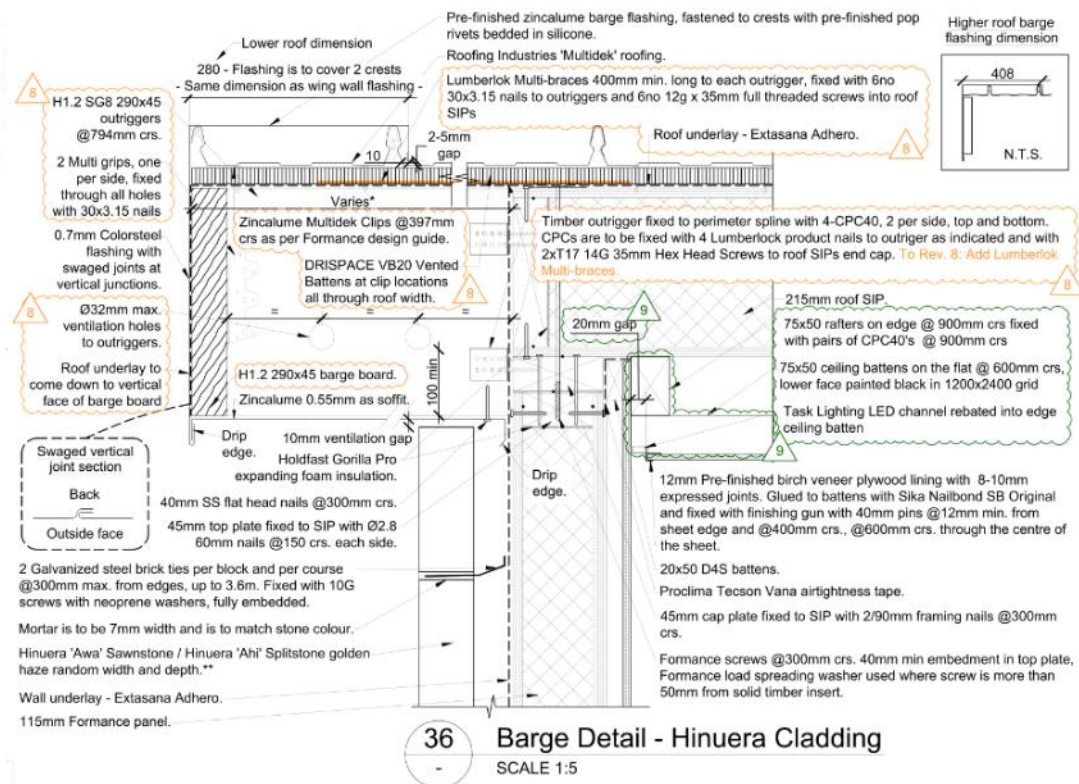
Pre-finished zincalume barge flashing, fastened to crests with pre-finished pop rivets bedded in silicone.

Higher roof barge flashing dimension

408

N.T.S.

Lower roof dimension

280 - Flashing is to cover 2 crests - Same dimension as wing wall flashing -

Roofing Industries 'Multidek' roofing.

8

H1.2 SG8 290x45 outriggers @794mm crs.

Lumberlok Multi-braces 400mm min. long to each outrigger, fixed with 6no 30x3.15 nails to outriggers and 6no 12g x 35mm full threaded screws into roof SIPs

2-5mm gap

10

Roof underlay - Extasana Adhero.

8

2 Multi grips, one per side, fixed through all holes with 30x3.15 nails

Varies*

Zincalume Multidek Clips @397mm crs as per Formance design guide.

Timber outrigger fixed to perimeter spline with 4-CPC40, 2 per side, top and bottom. CPCs are to be fixed with 4 Lumberlock product nails to outrigger as indicated and with 2xT17 14G 35mm Hex Head Screws to roof SIPs end cap. To Rev. 8: Add Lumberlok Multi-braces.

8

0.7mm Colorsteel flashing with swaged joints at vertical junctions.

DRISPACE VB20 Vented Battens at clip locations all through roof width.

8

8

Ø32mm max. ventilation holes to outriggers.

215mm roof SIP.

9

20mm gap

75x50 rafters on edge @ 900mm crs fixed with pairs of CPC40's @ 900mm crs

Roof underlay to come down to vertical face of barge board

100 min

H1.2 290x45 barge board.

75x50 ceiling battens on the flat @ 600mm crs, lower face painted black in 1200x2400 grid

Zincalume 0.55mm as soffit.

Task Lighting LED channel rebated into edge ceiling batten

Drip edge.

10mm ventilation gap

9

Swaged vertical joint section

Back

Outside face

Holdfast Gorilla Pro expanding foam insulation.

Drip edge.

12mm Pre-finished birch veneer plywood lining with 8-10mm expressed joints. Glued to battens with Sika Nailbond SB Original and fixed with finishing gun with 40mm pins @12mm min. from sheet edge and @400mm crs., @600mm crs. through the centre of the sheet.

40mm SS flat head nails @300mm crs.

45mm top plate fixed to SIP with Ø2.8 60mm nails @150 crs. each side.

20x50 D4S battens.

2 Galvanized steel brick ties per block and per course @300mm max. from edges, up to 3.6m. Fixed with 10G screws with neoprene washers, fully embedded.

Proclima Tecson Vana airtightness tape.

45mm cap plate fixed to SIP with 2/90mm framing nails @300mm crs.

Mortar is to be 7mm width and is to match stone colour.

Hinuera 'Awa' Sawnstone / Hinuera 'Ahi' Splitstone golden haze random width and depth.**

Formance screws @300mm crs. 40mm min embedment in top plate, Formance load spreading washer used where screw is more than 50mm from solid timber insert.

Wall underlay - Extasana Adhero.

115mm Formance panel.

36

-

Barge Detail - Hinuera Cladding

SCALE 1:5